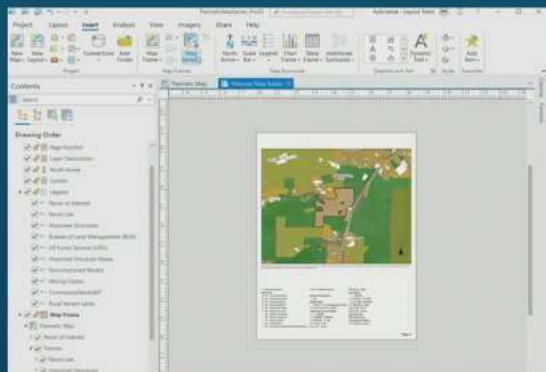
Project Layout Insert Analysis View Imagery Share Help

New Map · New Layout · Connections · Add Folder · Map Frame · North Arrow · Scale Bar · Legend · Chart Frame · Table Frame · Dynamic Text · Add Item

Project · Map Frames · Map Surrounds · Graphics and Text · Styles · Favorites

Contents

Drawing Order

Page Number
Layer Description
North Arrow
Content
Legend
Parcel of Interest
Parcel Lots
Improved Structures
Bureau of Land Management (BLM)
US Forest Service (USFS)
Improved Structure Houses
Unimproved Roads
Mining Claims
Conservation
Rural Parcel Lands
Map Frame
Thematic Map
Parcel of Interest
Parcels
Parcel Lots

Thematic Map · Thematic Map Layout